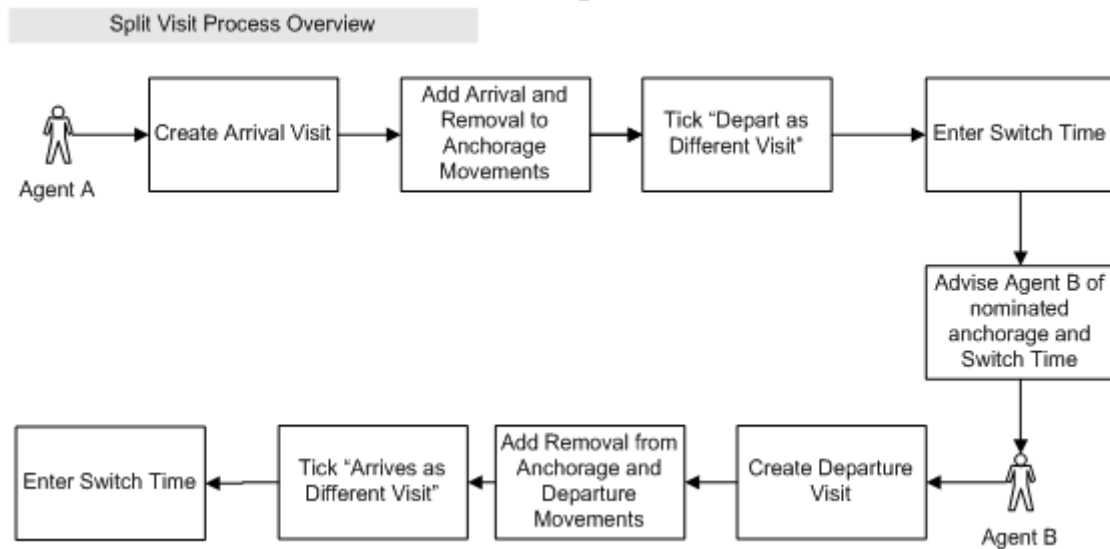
Split Visit Process Overview

Agent A

Create Arrival Visit

Add Arrival and Removal to Anchorage Movements

Tick "Depart as Different Visit"

Enter Switch Time

Advise Agent B of nominated anchorage and Switch Time

Agent B

Create Departure Visit

Add Removal from Anchorage and Departure Movements

Tick "Arrives as Different Visit"

Enter Switch Time